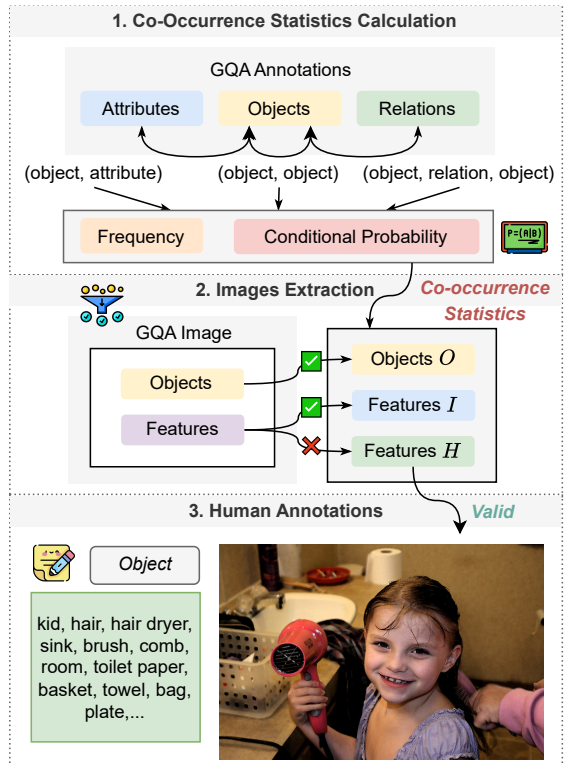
1. Co-Occurrence Statistics Calculation

GQA Annotations

Attributes

Objects

Relations

(object, attribute)

(object, object)

(object, relation, object)

Frequency

Conditional Probability

P=(A|B)

2. Images Extraction

Co-occurrence Statistics

GQA Image

Objects

Features

Objects $O$

Features $I$

Features $H$

3. Human Annotations

Valid

Object

kid, hair, hair dryer, sink, brush, comb, room, toilet paper, basket, towel, bag, plate,...